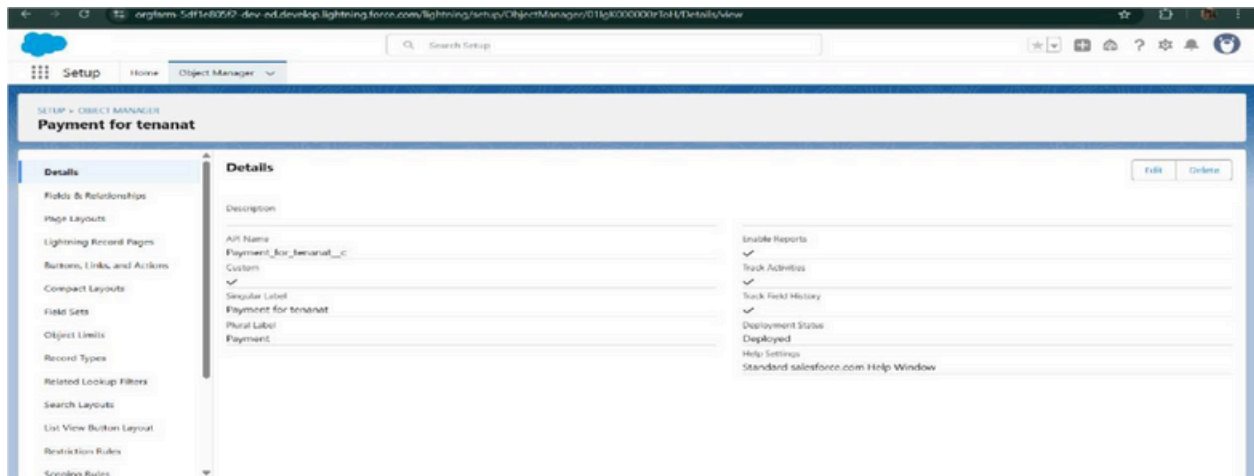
orgfarm-5df1e805f2-dev-ed.develop.lightning.force.com/lightning/setup/ObjectManager/01IgK000000rToH/Details/view

Search Setup

Setup Home Object Manager

SETUP > OBJECT MANAGER
Payment for tenanat

Details
Fields & Relationships
Page Layouts
Lightning Record Pages
Buttons, Links, and Actions
Compact Layouts
Field Sets
Object Limits
Record Types
Related Lookup Filters
Search Layouts
List View Button Layout
Restriction Rules
Scoping Rules

Details

Edit Delete

Description

API Name
Payment_for_tenanat__c
Custom
✓
Singular Label
Payment for tenanat
Plural Label
Payment

Enable Reports
✓
Track Activities
✓
Track Field History
✓
Deployment Status
Deployed
Help Settings
Standard salesforce.com Help Window